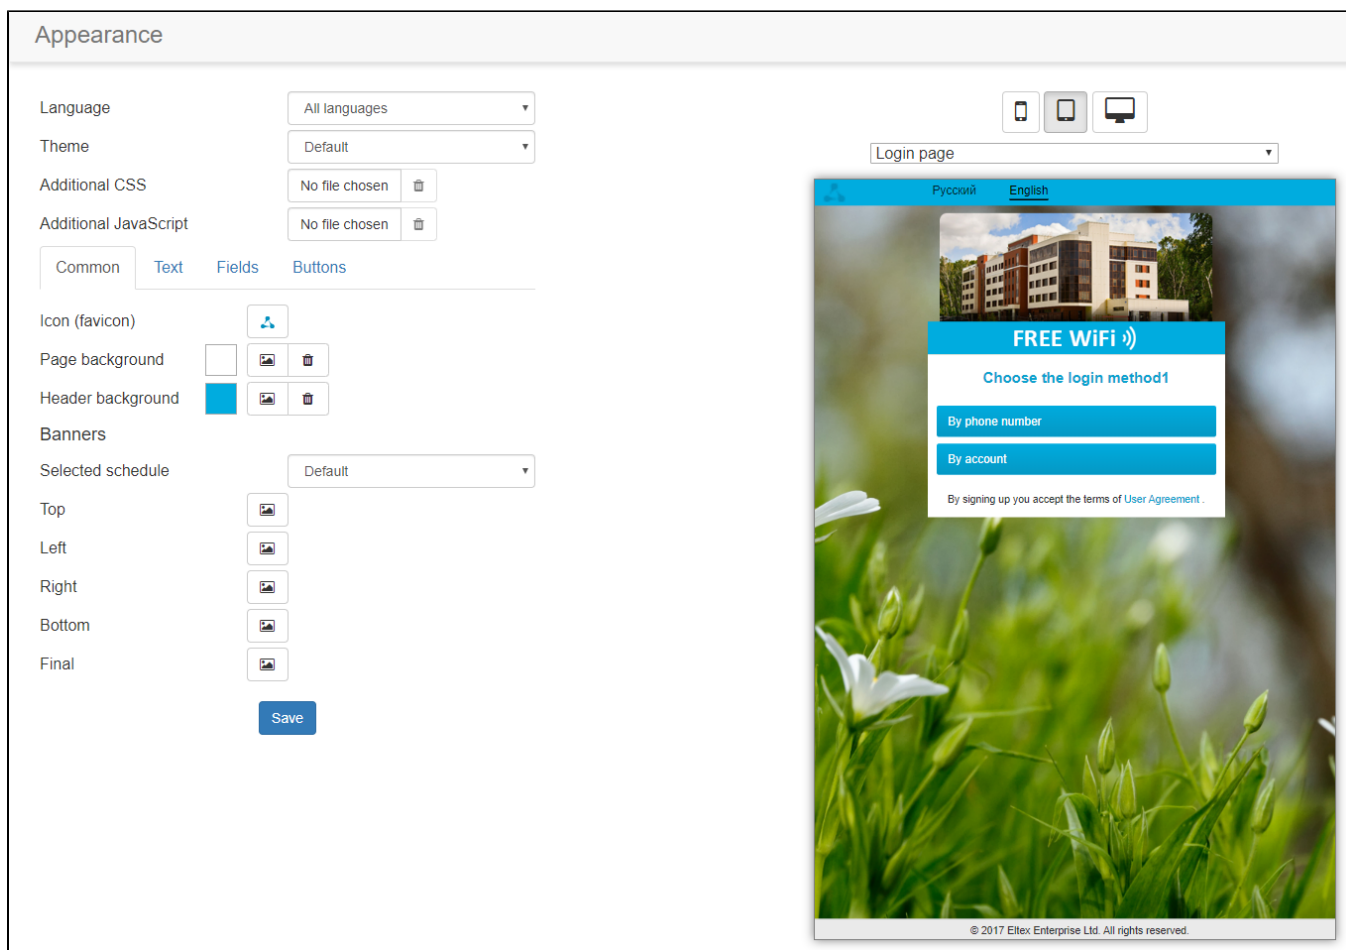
Appearance

Language | All languages
Theme | Default
Additional CSS | No file chosen
Additional JavaScript | No file chosen

Common | Text | Fields | Buttons

Icon (favicon)
Page background
Header background

Banners

Selected schedule | Default
Top
Left
Right
Bottom
Final

Save

Login page

Русский English

FREE WiFi

Choose the login method1

By phone number

By account

By signing up you accept the terms of User Agreement .

© 2017 Eltex Enterprise Ltd. All rights reserved.